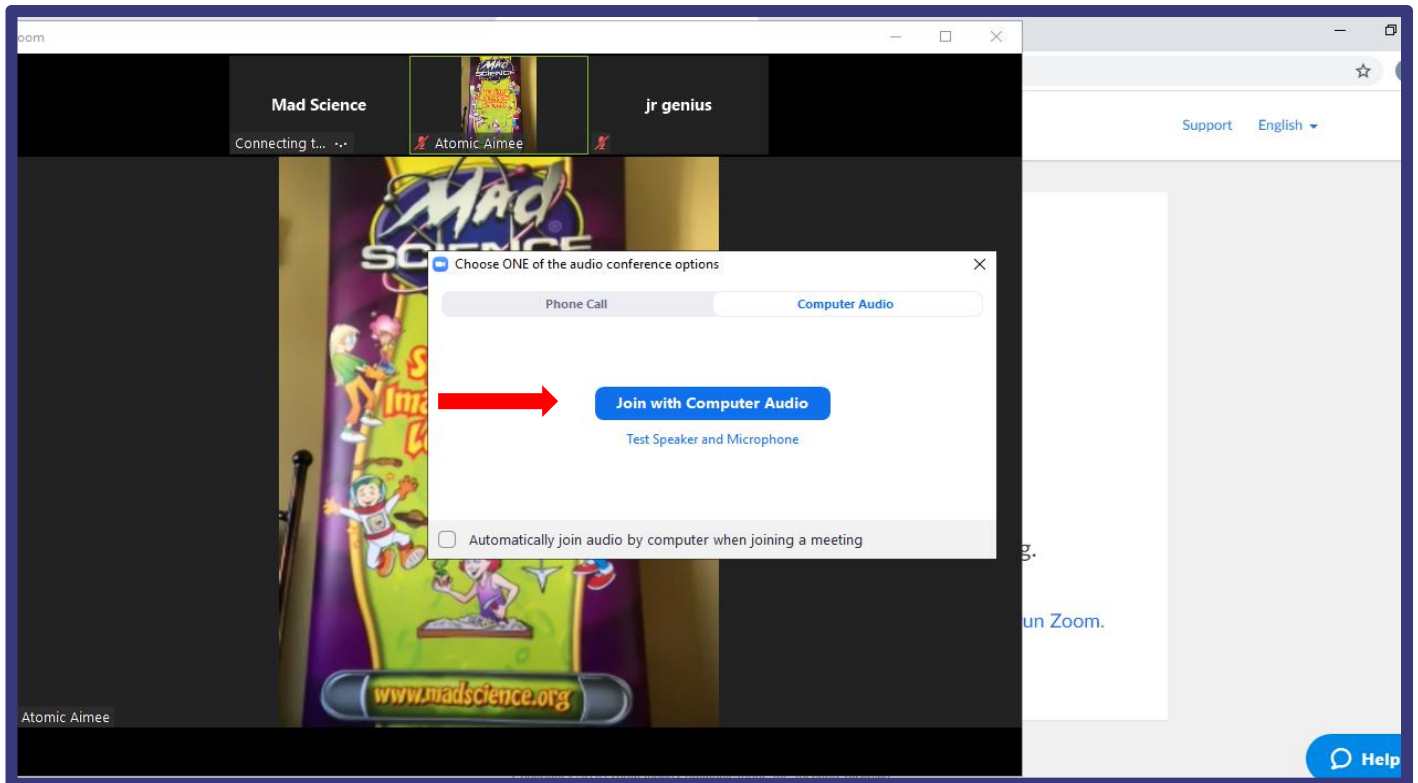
oom

Mad Science

Connecting t...

Atomic Aimee

jr genius

Support English

Mad SCIENCE

Choose ONE of the audio conference options

Phone Call

Computer Audio

Join with Computer Audio

Test Speaker and Microphone

Automatically join audio by computer when joining a meeting

g.

un Zoom.

www.madscience.org

Atomic Aimee

Help